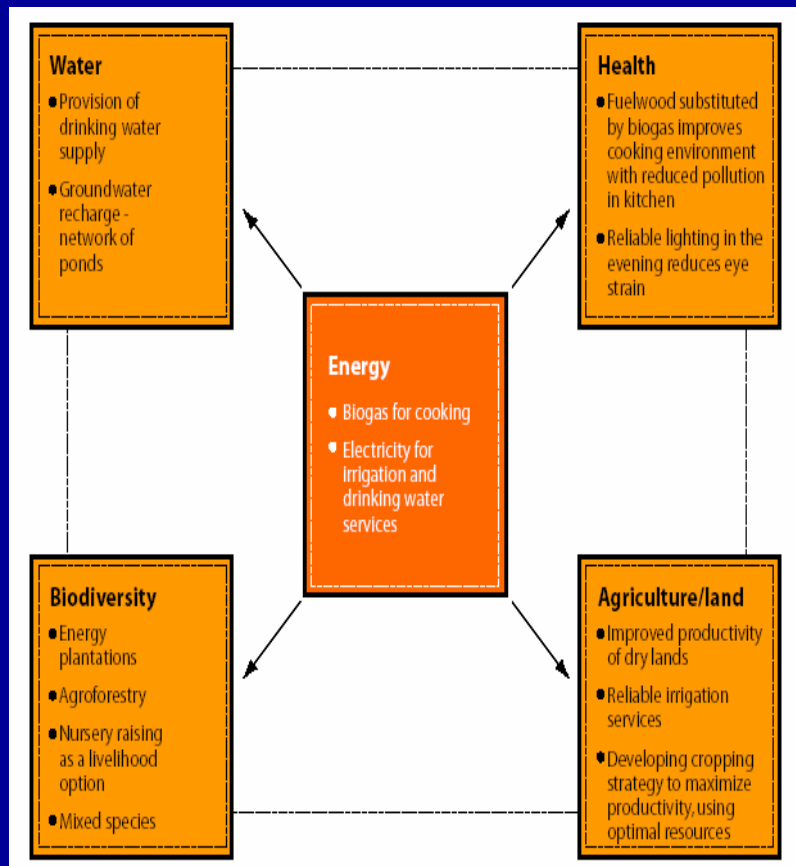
Water
- Provision of drinking water supply
- Groundwater recharge - network of ponds

Health
- Fuelwood substituted by biogas improves cooking environment with reduced pollution in kitchen
- Reliable lighting in the evening reduces eye strain

Energy
- Biogas for cooking
- Electricity for irrigation and drinking water services

Biodiversity
- Energy plantations
- Agroforestry
- Nursery raising as a livelihood option
- Mixed species

Agriculture/land
- Improved productivity of dry lands
- Reliable irrigation services
- Developing cropping strategy to maximize productivity, using optimal resources